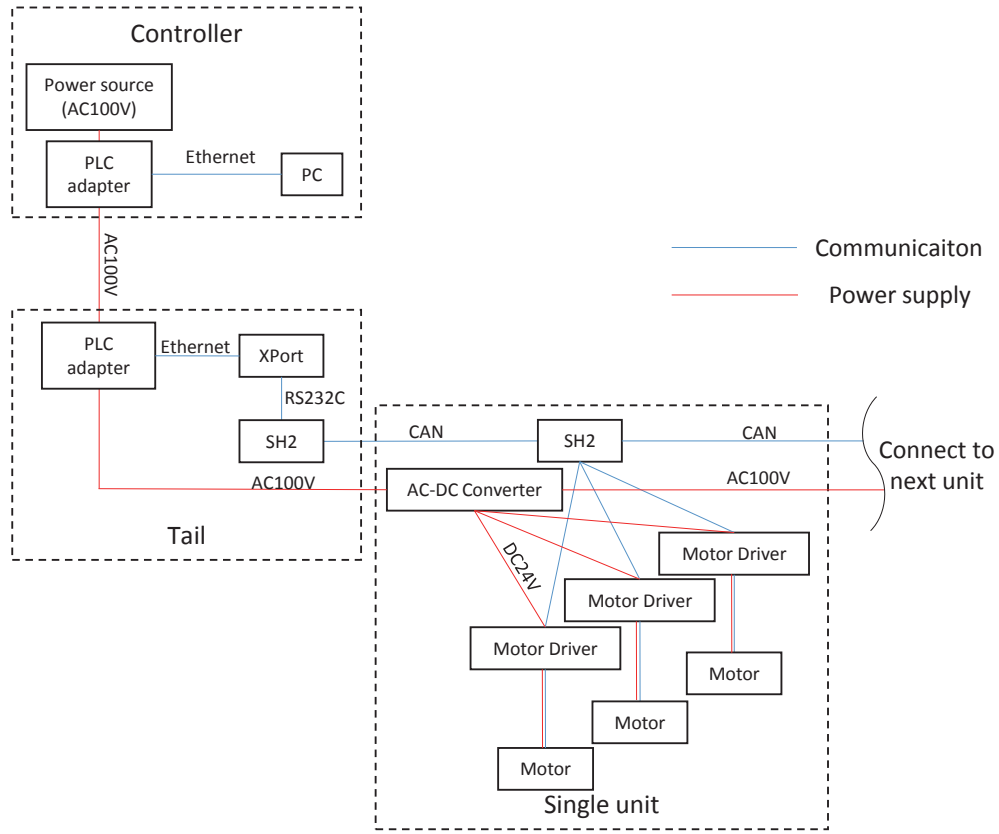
Controller

Power source (AC100V)

PLC adapter

Ethernet

PC

AC100V

Communicaiton

Power supply

PLC adapter

Ethernet

XPort

RS232C

SH2

CAN

SH2

CAN

Connect to next unit

AC100V

AC-DC Converter

AC100V

Tail

DC24V

Motor Driver

Motor Driver

Motor Driver

Motor

Motor

Motor

Single unit